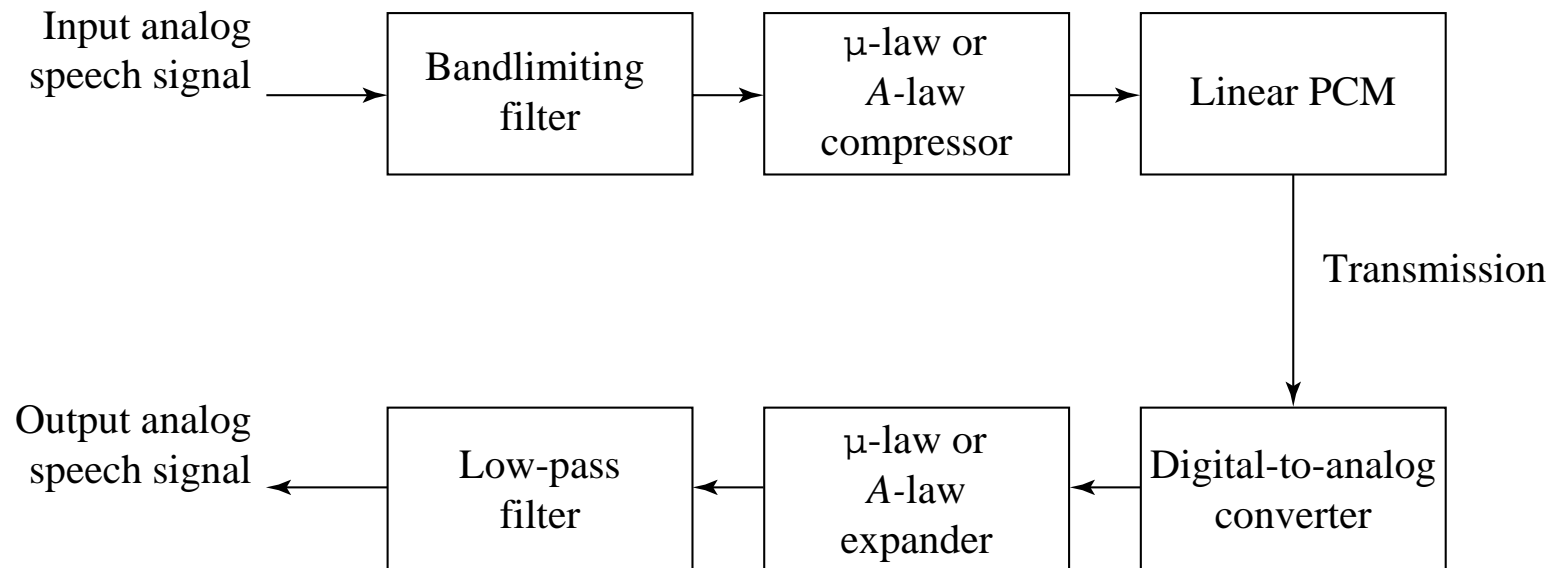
Input analog speech signal

Bandlimiting filter

μ-law or $A$-law compressor

Linear PCM

Transmission

Output analog speech signal

Low-pass filter

μ-law or $A$-law expander

Digital-to-analog converter